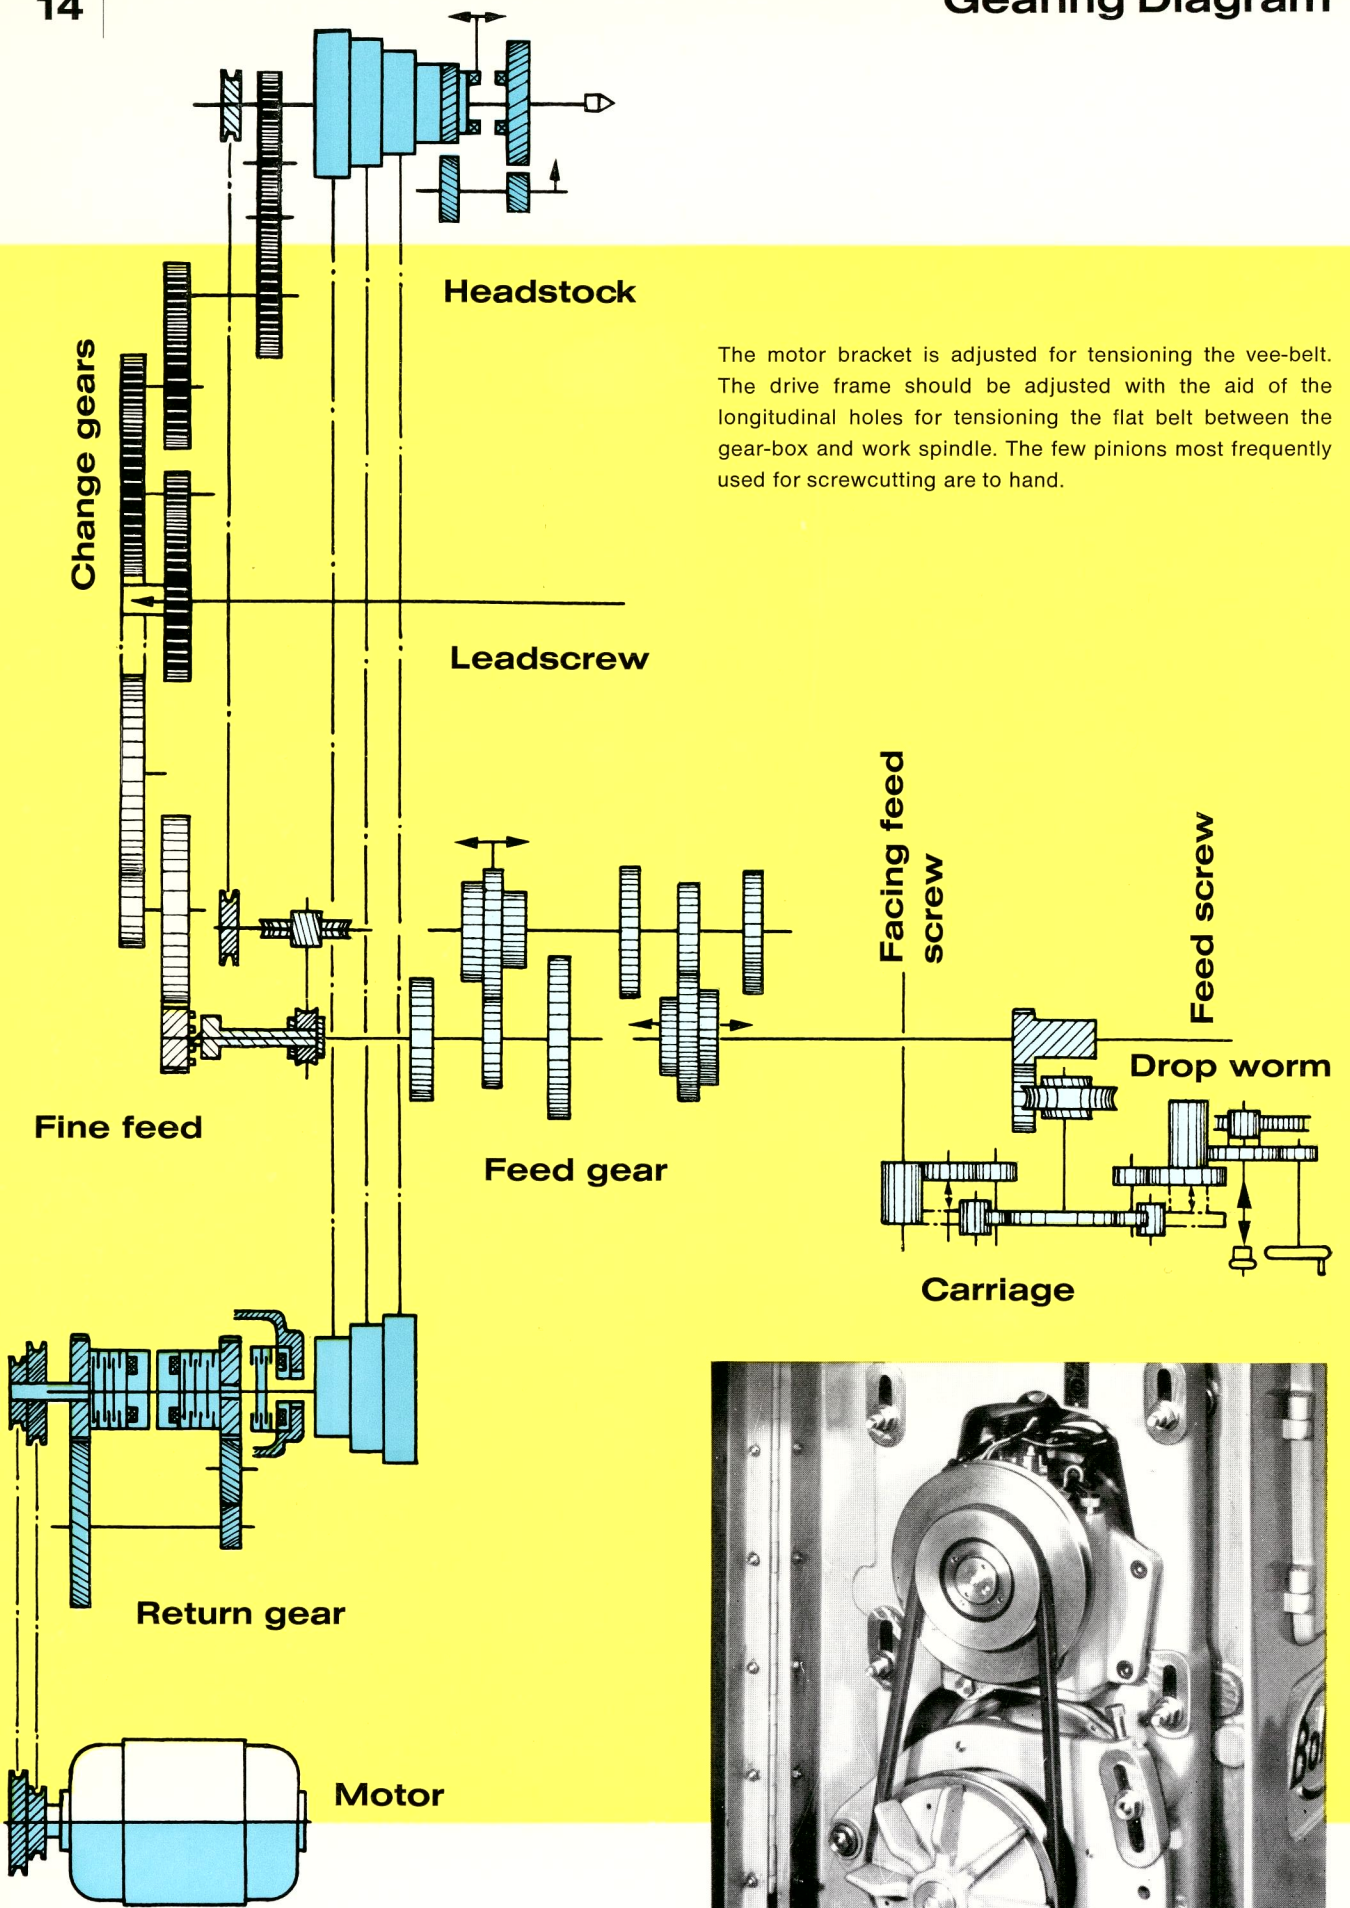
14

Gearing Diagram

Headstock

The motor bracket is adjusted for tensioning the vee-belt. The drive frame should be adjusted with the aid of the longitudinal holes for tensioning the flat belt between the gear-box and work spindle. The few pinions most frequently used for screwcutting are to hand.

Change gears

Leadscrew

Facing feed screw

Feed screw

Drop worm

Fine feed

Feed gear

Carriage

Return gear

Motor